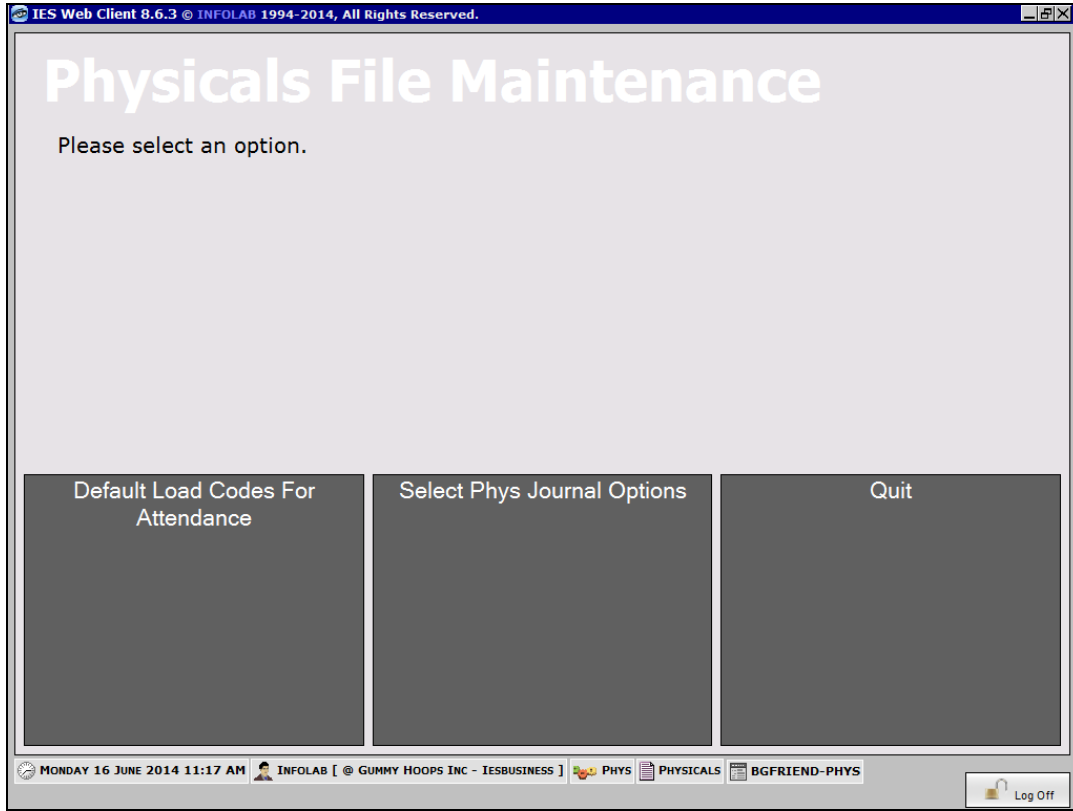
IES Web Client 8.6.3 © INFOLAB 1994-2014, All Rights Reserved.

Physicals File Maintenance

Please select an option.

Default Load Codes For Attendance

Select Phys Journal Options

Quit

MONDAY 16 JUNE 2014 11:17 AM INFOLAB [ @ GUMMY HOOPS INC - IESBUSINESS ] PHYS PHYSICALS BGFRIEND-PHYS

Log Off